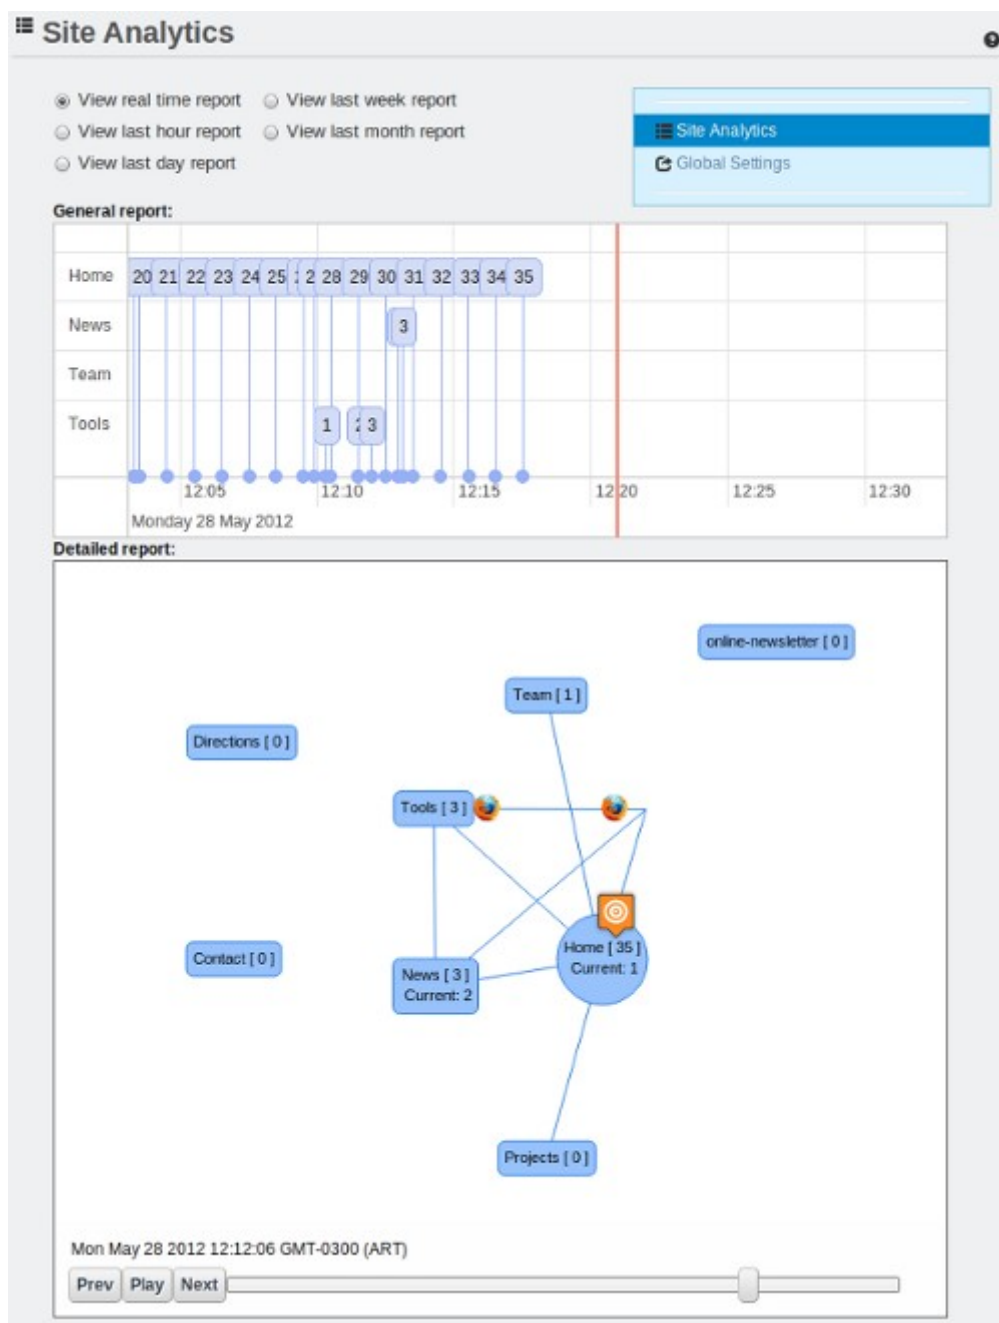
Site Analytics

View real time report
View last week report
View last hour report
View last month report
View last day report

Site Analytics
Global Settings

General report:

Home 20 21 22 23 24 25 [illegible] 2 28 29 30 31 32 33 34 35
News 3
Team
Tools 1 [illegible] 3

12:05 12:10 12:15 12:20 12:25 12:30
Monday 28 May 2012

Detailed report:

online-newsletter [ 0 ]
Team [ 1 ]
Directions [ 0 ]
Tools [ 3 ]
Contact [ 0 ]
News [ 3 ] Current: 2
Home [ 35 ] Current: 1
Projects [ 0 ]

Mon May 28 2012 12:12:06 GMT-0300 (ART)

Prev Play Next